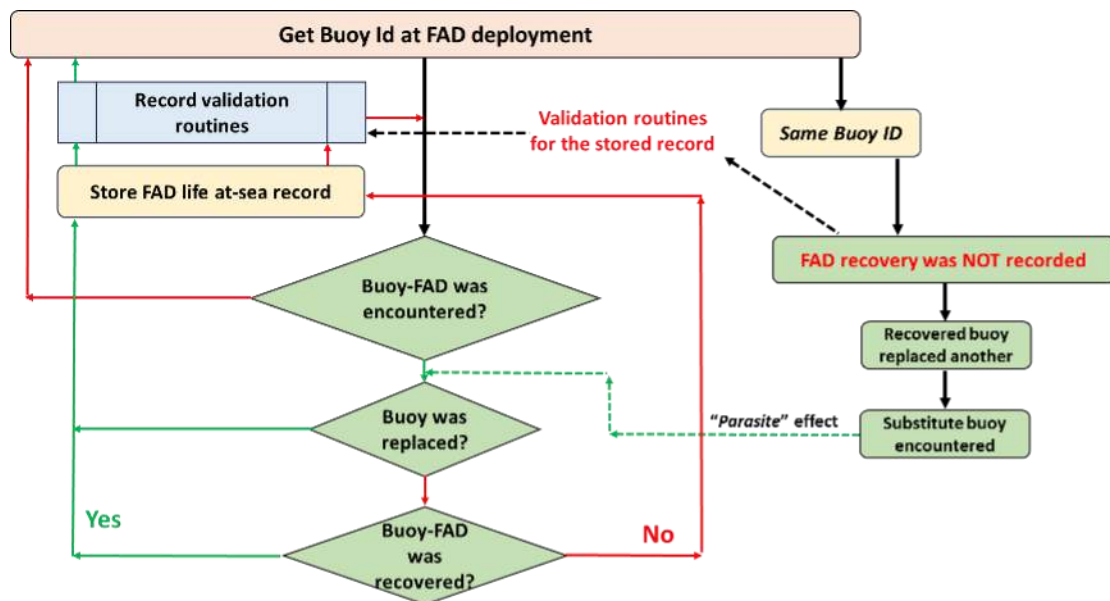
Get Buoy Id at FAD deployment

Record validation routines

Validation routines for the stored record

Same Buoy ID

Store FAD life at-sea record

FAD recovery was NOT recorded

Buoy-FAD was encountered?

Recovered buoy replaced another

Buoy was replaced?

"Parasite" effect

Substitute buoy encountered

Yes

Buoy-FAD was recovered?

No